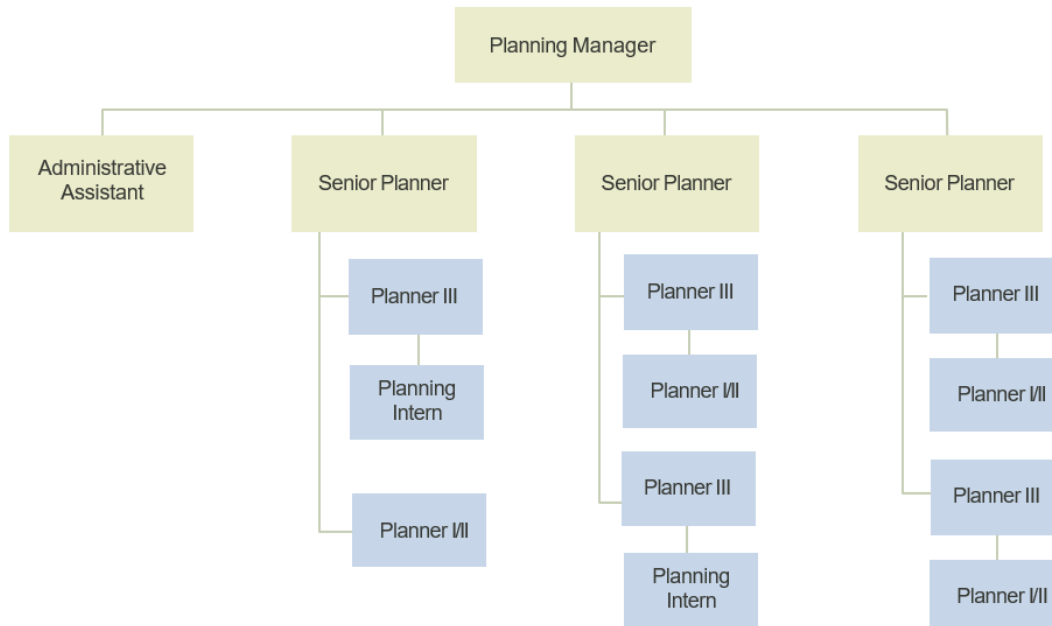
Planning Manager

Administrative Assistant

Senior Planner

Planner III

Planning Intern

Planner I/II

Senior Planner

Planner III

Planner I/II

Planner III

Planning Intern

Senior Planner

Planner III

Planner I/II

Planner III

Planner I/II